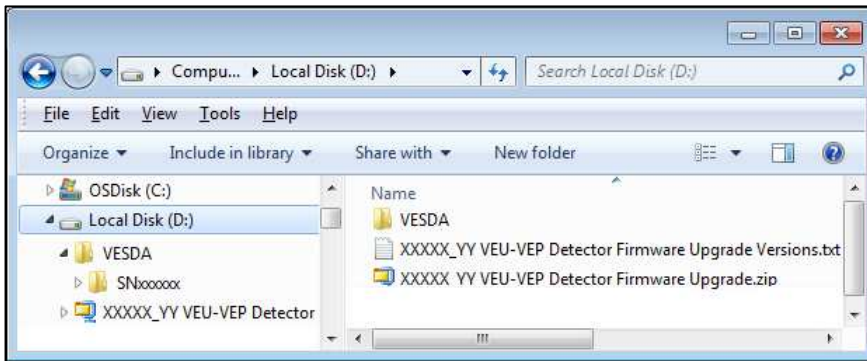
▸ Compu... ▸ Local Disk (D:) ▸

Search Local Disk (D:)

File Edit View Tools Help

Organize ▾ Include in library ▾ Share with ▾ New folder

OSDisk (C:)
Local Disk (D:)
VESDA
SNxxxxxx
XXXXX_YY VEU-VEP Detector

Name
VESDA
XXXXX_YY VEU-VEP Detector Firmware Upgrade Versions.txt
XXXXX YY VEU-VEP Detector Firmware Upgrade.zip